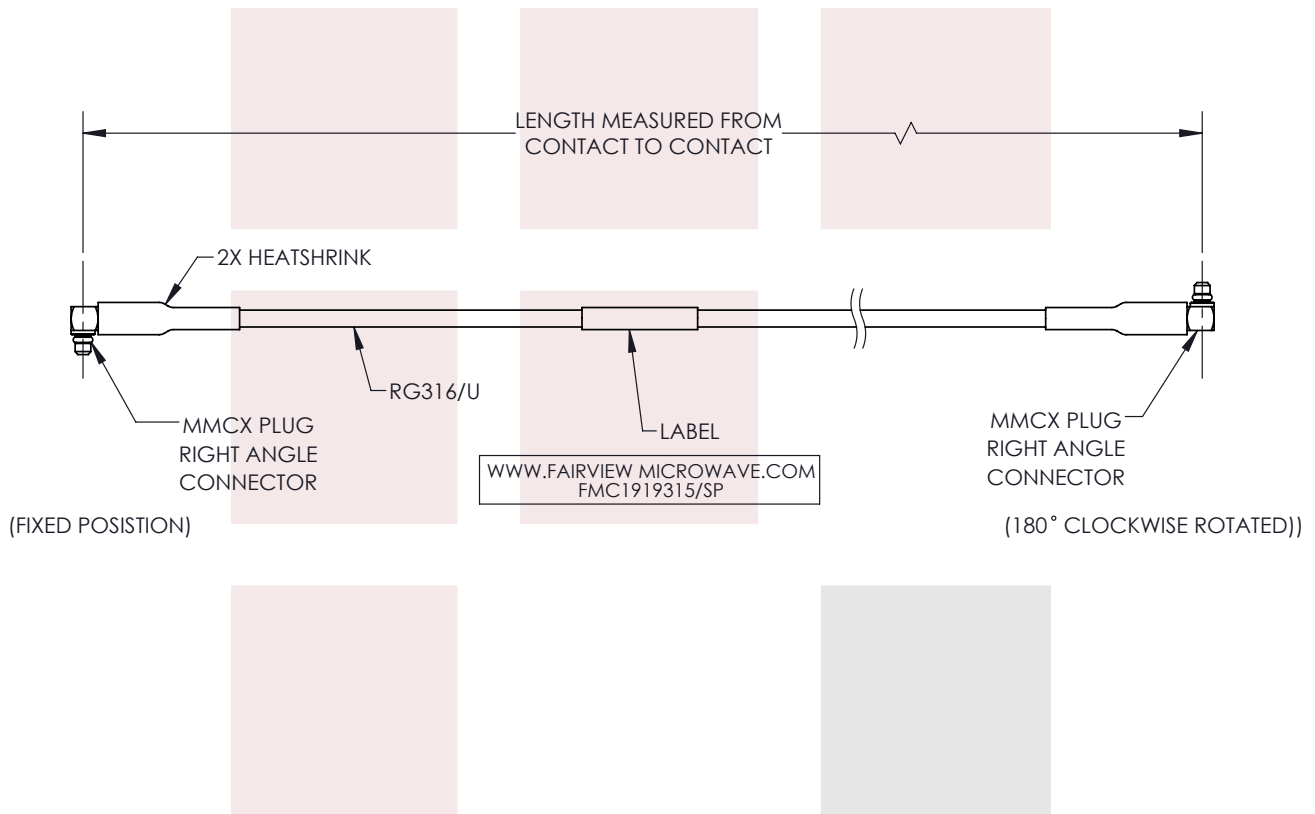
LENGTH MEASURED FROM CONTACT TO CONTACT

2X HEATSHRINK

RG316/U

LABEL

MMCX PLUG RIGHT ANGLE CONNECTOR

(FIXED POSISTION)

WWW.FAIRVIEW MICROWAVE.COM
FMC1919315/SP

MMCX PLUG RIGHT ANGLE CONNECTOR

(180° CLOCKWISE ROTATED))